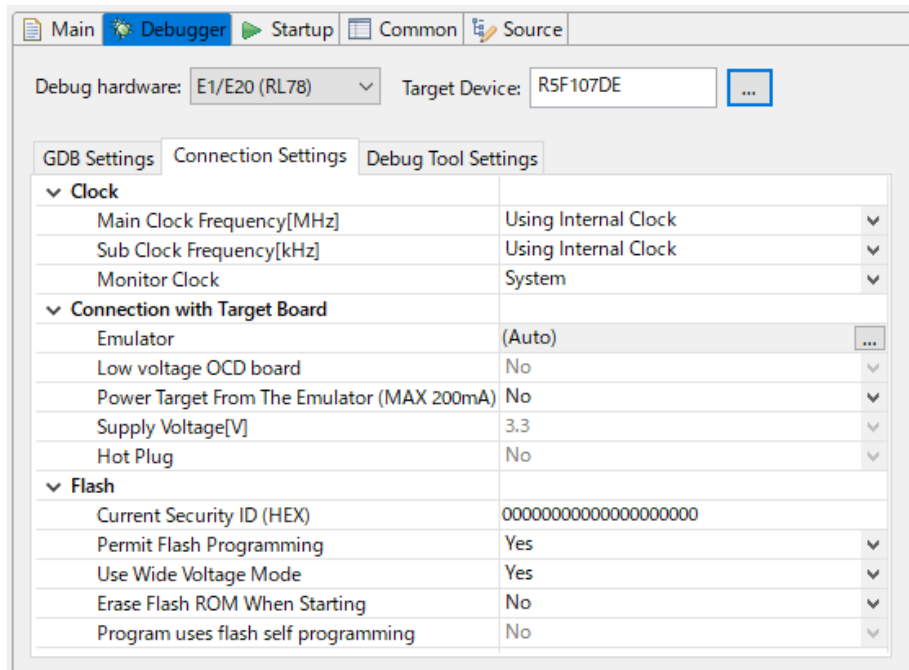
Main | Debugger | Startup | Common | Source

Debug hardware: E1/E20 (RL78)    Target Device: R5F107DE ...

GDB Settings | Connection Settings | Debug Tool Settings

| | |
|---|---|
| Clock | |
| Main Clock Frequency[MHz] | Using Internal Clock |
| Sub Clock Frequency[kHz] | Using Internal Clock |
| Monitor Clock | System |
| Connection with Target Board | |
| Emulator | (Auto) ... |
| Low voltage OCD board | No |
| Power Target From The Emulator (MAX 200mA) | No |
| Supply Voltage[V] | 3.3 |
| Hot Plug | No |
| Flash | |
| Current Security ID (HEX) | 00000000000000000000 |
| Permit Flash Programming | Yes |
| Use Wide Voltage Mode | Yes |
| Erase Flash ROM When Starting | No |
| Program uses flash self programming | No |